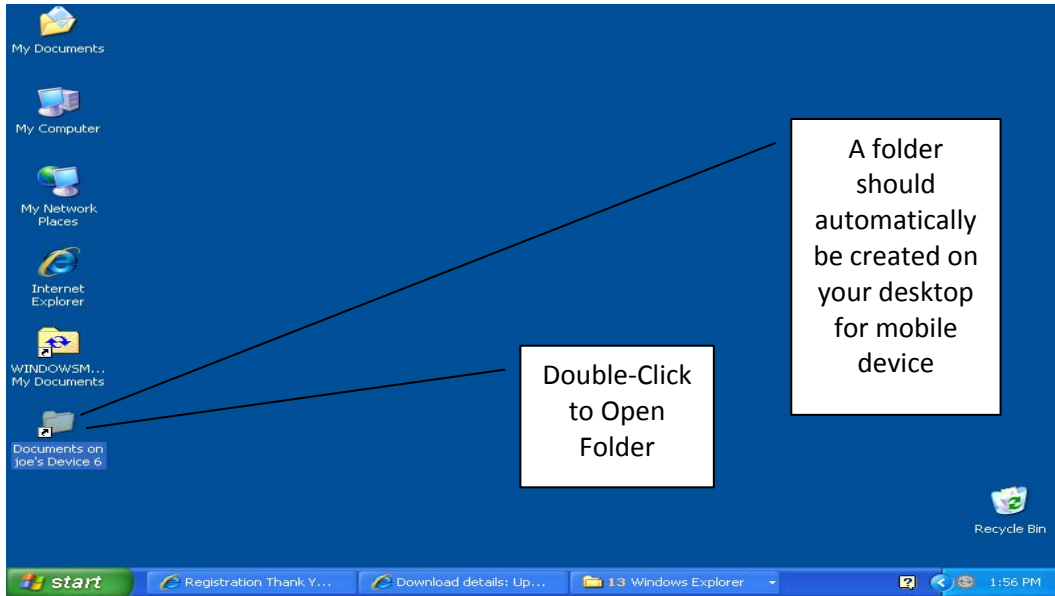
My Documents

My Computer

My Network Places

Internet Explorer

WINDOWSM... My Documents

Documents on joe's Device 6

A folder should automatically be created on your desktop for mobile device

Double-Click to Open Folder

Recycle Bin

start

Registration Thank Y...

Download details: Up...

13 Windows Explorer

1:56 PM